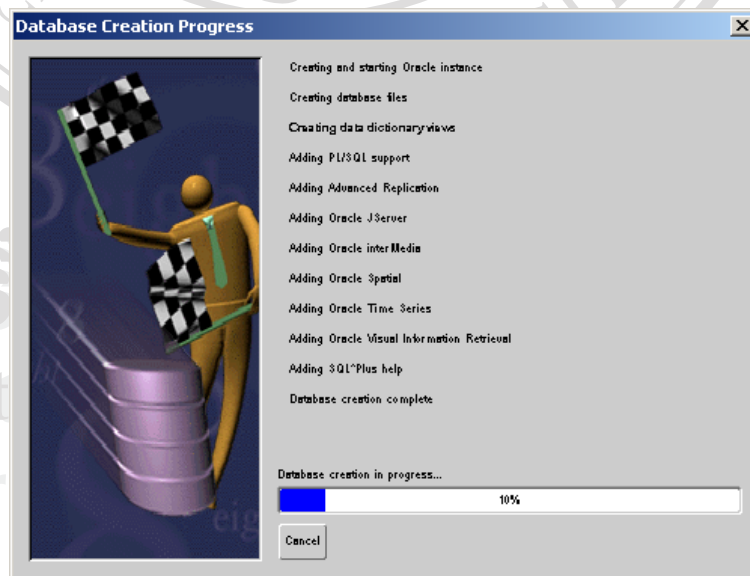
Database Creation Progress

Creating and starting Oracle instance

Creating database files

Creating data dictionary views

Adding PL/SQL support

Adding Advanced Replication

Adding Oracle JServer

Adding Oracle interMedia

Adding Oracle Spatial

Adding Oracle Time Series

Adding Oracle Visual Information Retrieval

Adding SQL*Plus help

Database creation complete

Database creation in progress...

10%

Cancel